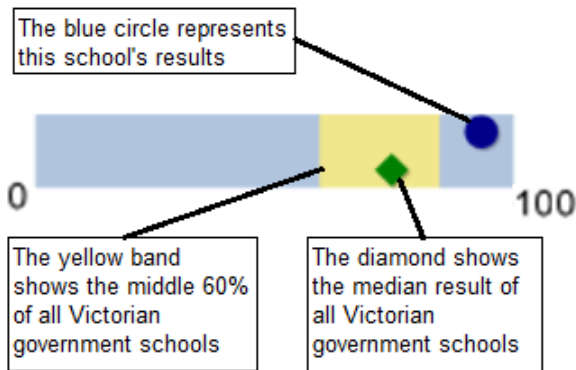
The blue circle represents this school's results

0

100

The yellow band shows the middle 60% of all Victorian government schools

The diamond shows the median result of all Victorian government schools